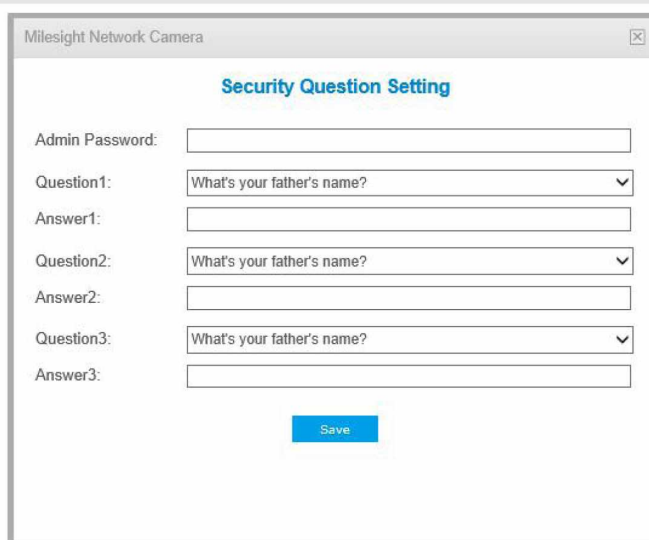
Milesight Network Camera

Security Question Setting

Admin Password:

Question1: What's your father's name?

Answer1:

Question2: What's your father's name?

Answer2:

Question3: What's your father's name?

Answer3:

Save